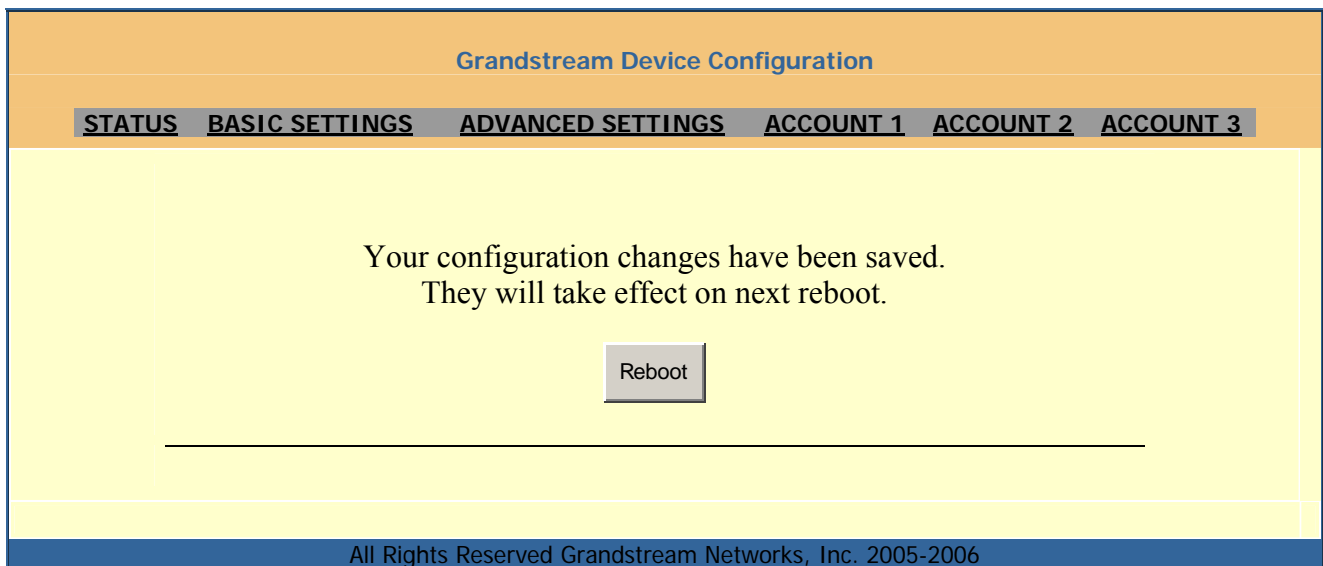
Grandstream Device Configuration

STATUS BASIC SETTINGS ADVANCED SETTINGS ACCOUNT 1 ACCOUNT 2 ACCOUNT 3

Your configuration changes have been saved. They will take effect on next reboot.

Reboot

All Rights Reserved Grandstream Networks, Inc. 2005-2006